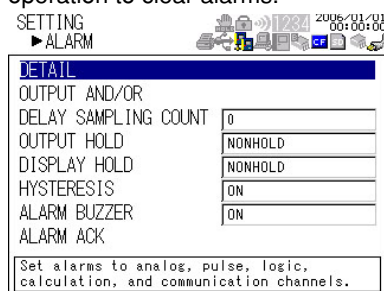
operation to clear alarms.

SETTING
►ALARM

1234 2006/01/01 00:00:00

CF

DETAIL
OUTPUT AND/OR
DELAY SAMPLING COUNT 0
OUTPUT HOLD NONHOLD
DISPLAY HOLD NONHOLD
HYSTERESIS ON
ALARM BUZZER ON
ALARM ACK

Set alarms to analog, pulse, logic, calculation, and communication channels.